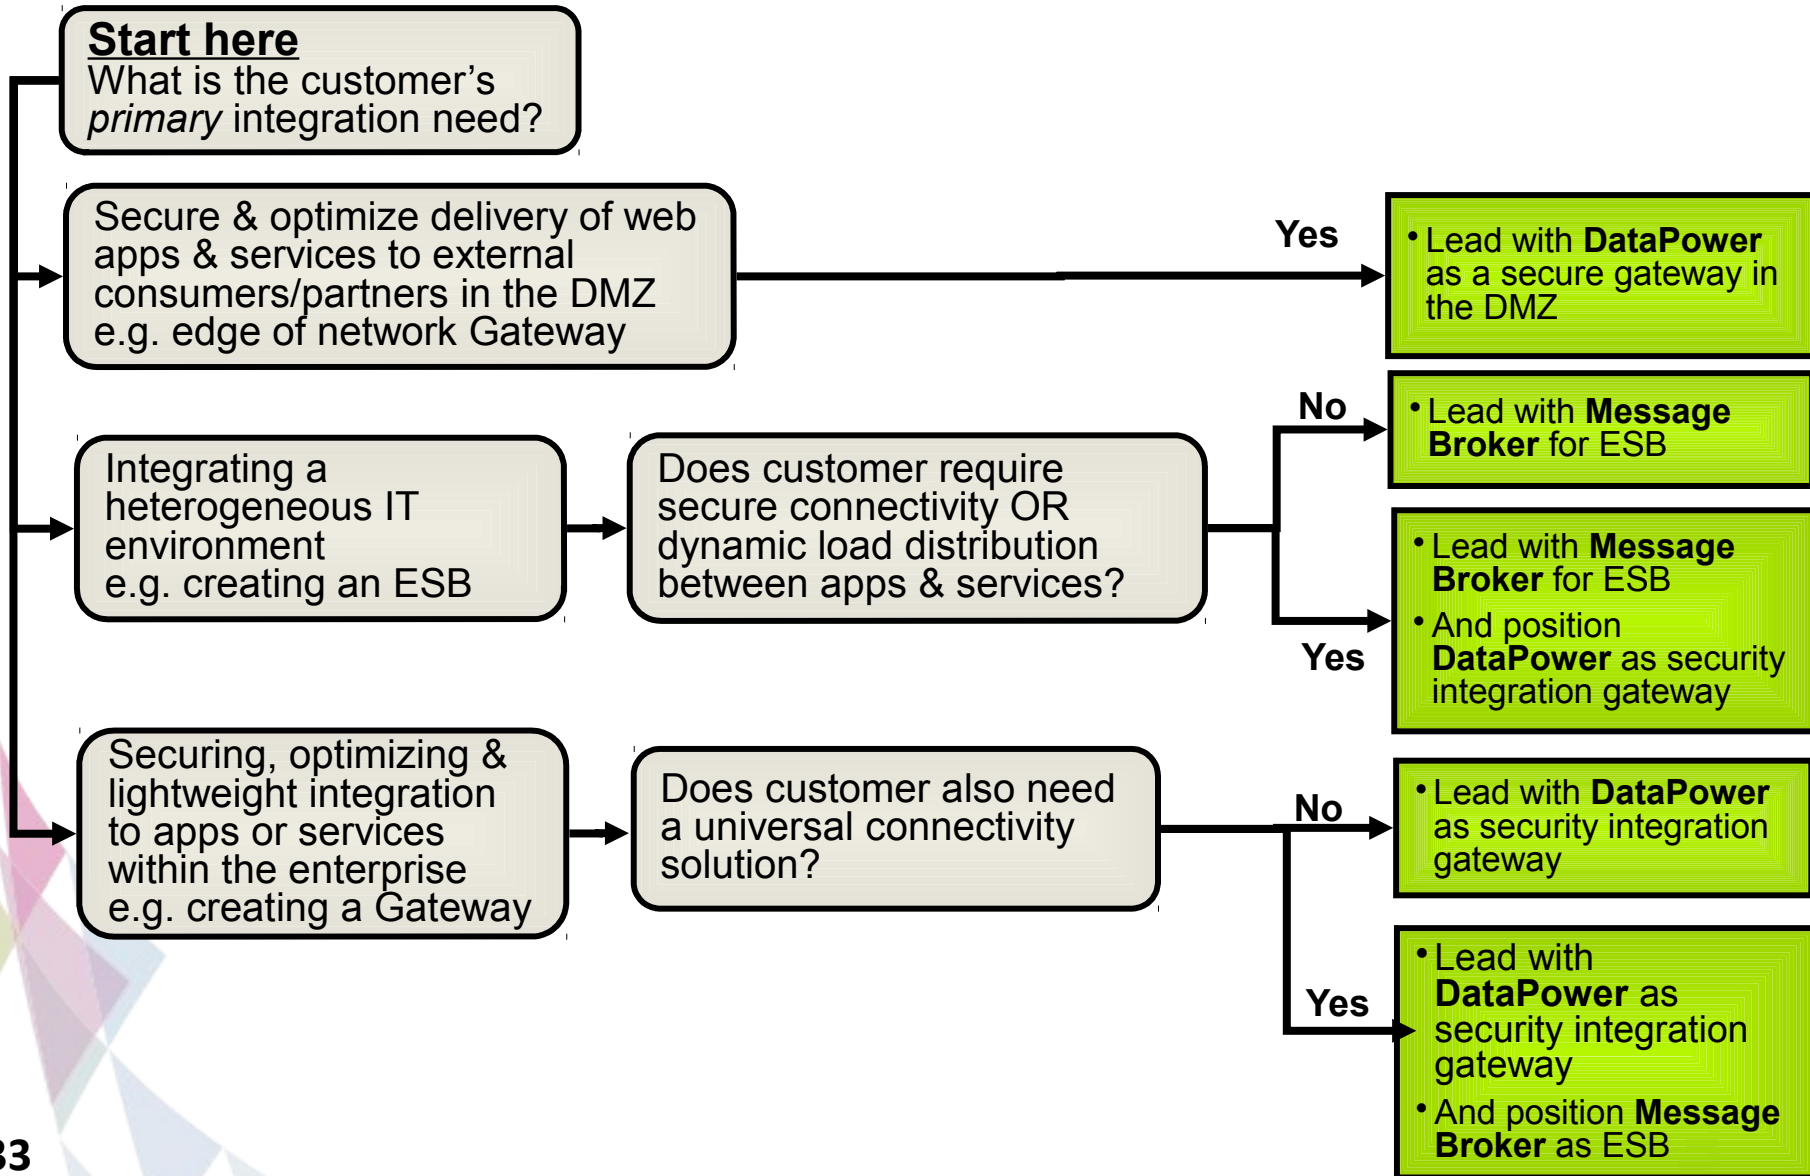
Start here
What is the customer's *primary* integration need?

Secure & optimize delivery of web apps & services to external consumers/partners in the DMZ e.g. edge of network Gateway

Yes

• Lead with DataPower as a secure gateway in the DMZ

Integrating a heterogeneous IT environment e.g. creating an ESB

Does customer require secure connectivity OR dynamic load distribution between apps & services?

No

• Lead with Message Broker for ESB

Yes

• Lead with Message Broker for ESB
• And position DataPower as security integration gateway

Securing, optimizing & lightweight integration to apps or services within the enterprise e.g. creating a Gateway

Does customer also need a universal connectivity solution?

No

• Lead with DataPower as security integration gateway

Yes

• Lead with DataPower as security integration gateway
• And position Message Broker as ESB

33